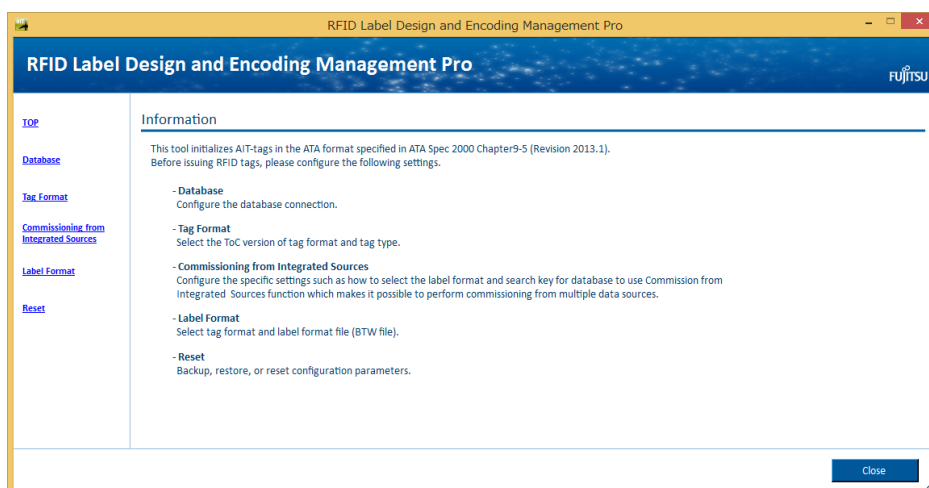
RFID Label Design and Encoding Management Pro

RFID Label Design and Encoding Management Pro

FUJITSU

TOP

Database

Tag Format

Commissioning from Integrated Sources

Label Format

Reset

Information

This tool initializes AIT-tags in the ATA format specified in ATA Spec 2000 Chapter9-5 (Revision 2013.1). Before issuing RFID tags, please configure the following settings.

- Database
Configure the database connection.

- Tag Format
Select the ToC version of tag format and tag type.

- Commissioning from Integrated Sources
Configure the specific settings such as how to select the label format and search key for database to use Commission from Integrated Sources function which makes it possible to perform commissioning from multiple data sources.

- Label Format
Select tag format and label format file (BTW file).

- Reset
Backup, restore, or reset configuration parameters.

Close